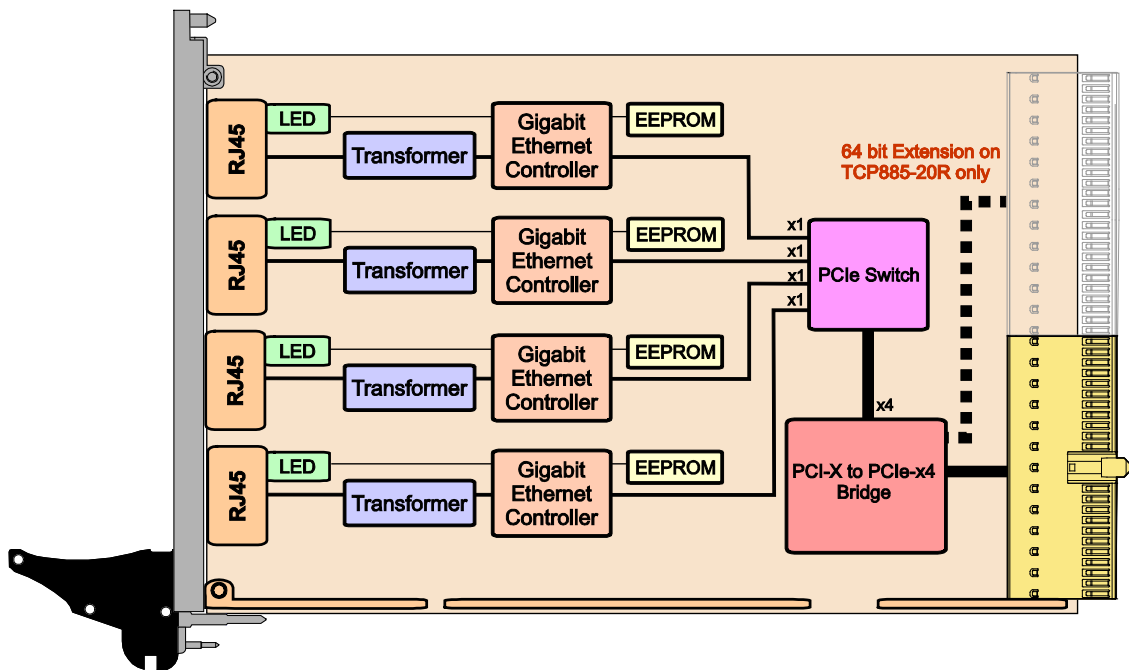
RJ45
LED
Transformer
Gigabit Ethernet Controller
EEPROM

RJ45
LED
Transformer
Gigabit Ethernet Controller
EEPROM

RJ45
LED
Transformer
Gigabit Ethernet Controller
EEPROM

RJ45
LED
Transformer
Gigabit Ethernet Controller
EEPROM

64 bit Extension on TCP885-20R only

x1
x1
x1
x1
PCIe Switch
x4
PCI-X to PCIe-x4 Bridge